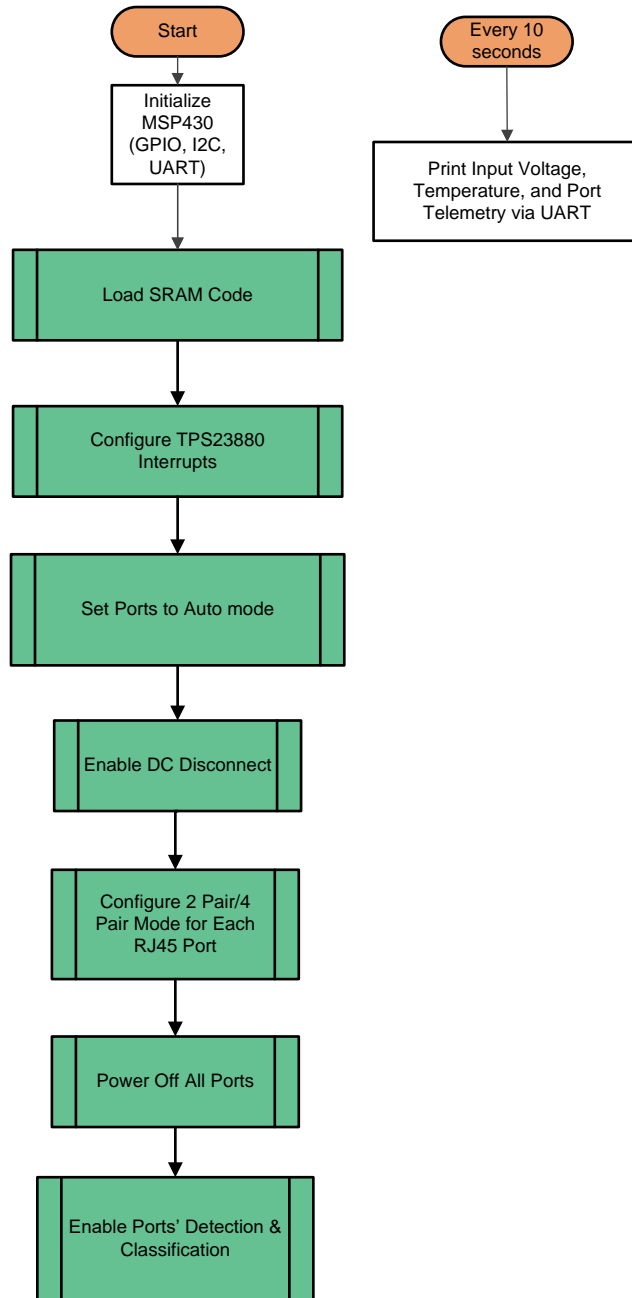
Start

Initialize MSP430 (GPIO, I2C, UART)

Load SRAM Code

Configure TPS23880 Interrupts

Set Ports to Auto mode

Enable DC Disconnect

Configure 2 Pair/4 Pair Mode for Each RJ45 Port

Power Off All Ports

Enable Ports' Detection & Classification

Every 10 seconds

Print Input Voltage, Temperature, and Port Telemetry via UART